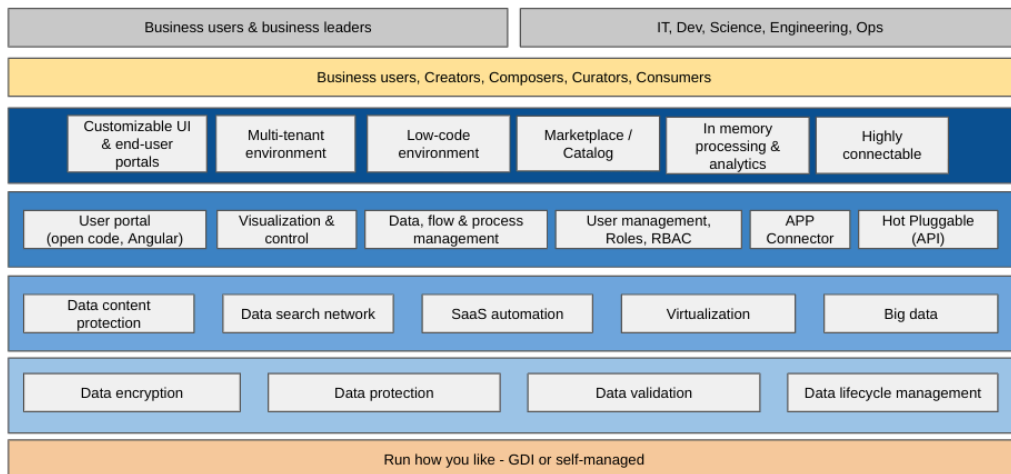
Business users & business leaders

IT, Dev, Science, Engineering, Ops

Business users, Creators, Composers, Curators, Consumers

Customizable UI & end-user portals

Multi-tenant environment

Low-code environment

Marketplace / Catalog

In memory processing & analytics

Highly connectable

User portal (open code, Angular)

Visualization & control

Data, flow & process management

User management, Roles, RBAC

APP Connector

Hot Pluggable (API)

Data content protection

Data search network

SaaS automation

Virtualization

Big data

Data encryption

Data protection

Data validation

Data lifecycle management

Run how you like - GDI or self-managed